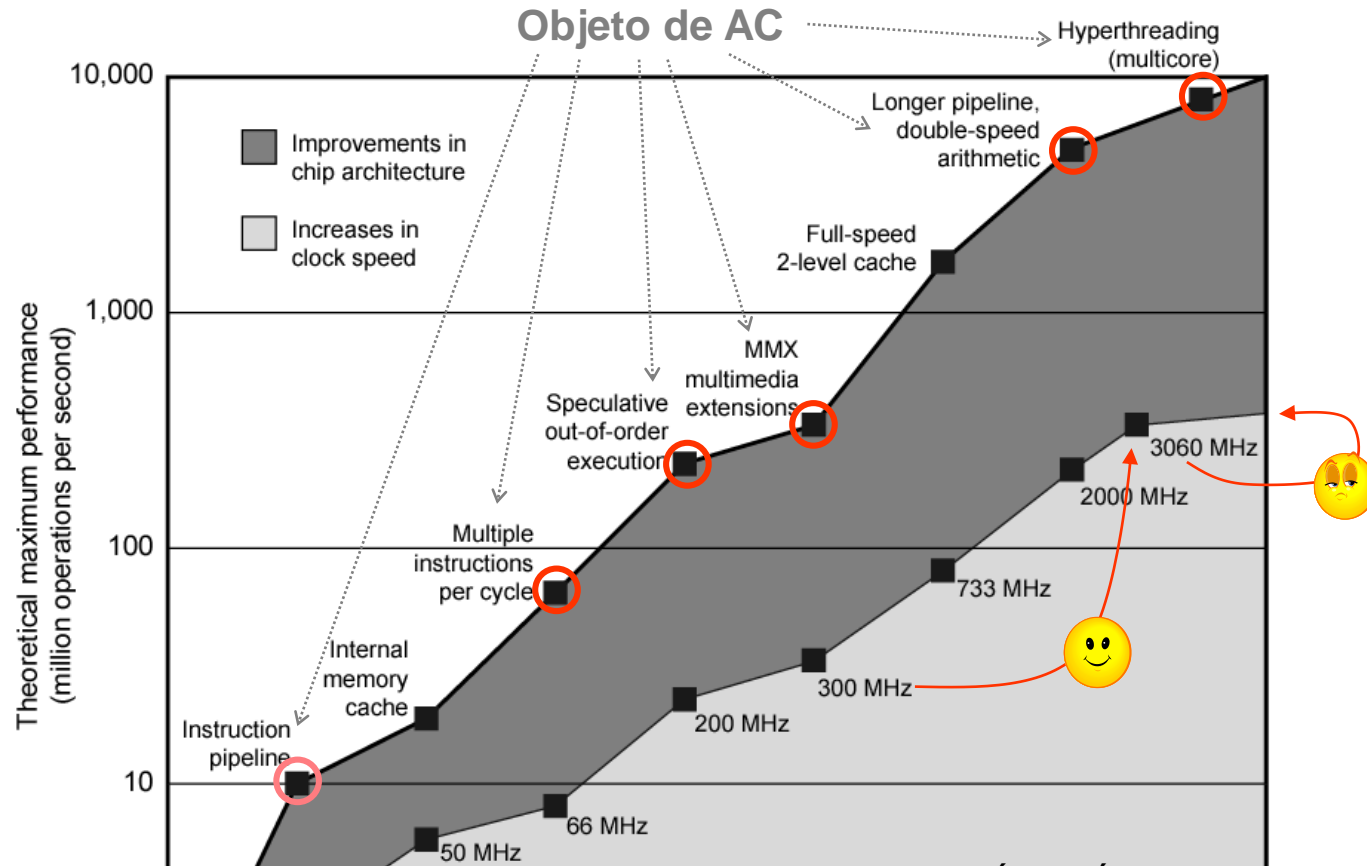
Objeto de AC

Hyperthreading (multicore)

10,000

Improvements in chip architecture

Increases in clock speed

Longer pipeline, double-speed arithmetic

Full-speed 2-level cache

1,000

MMX multimedia extensions

Speculative out-of-order execution

3060 MHz

2000 MHz

Theoretical maximum performance (million operations per second)

100

Multiple instructions per cycle

733 MHz

Internal memory cache

300 MHz

200 MHz

Instruction pipeline

10

66 MHz

50 MHz